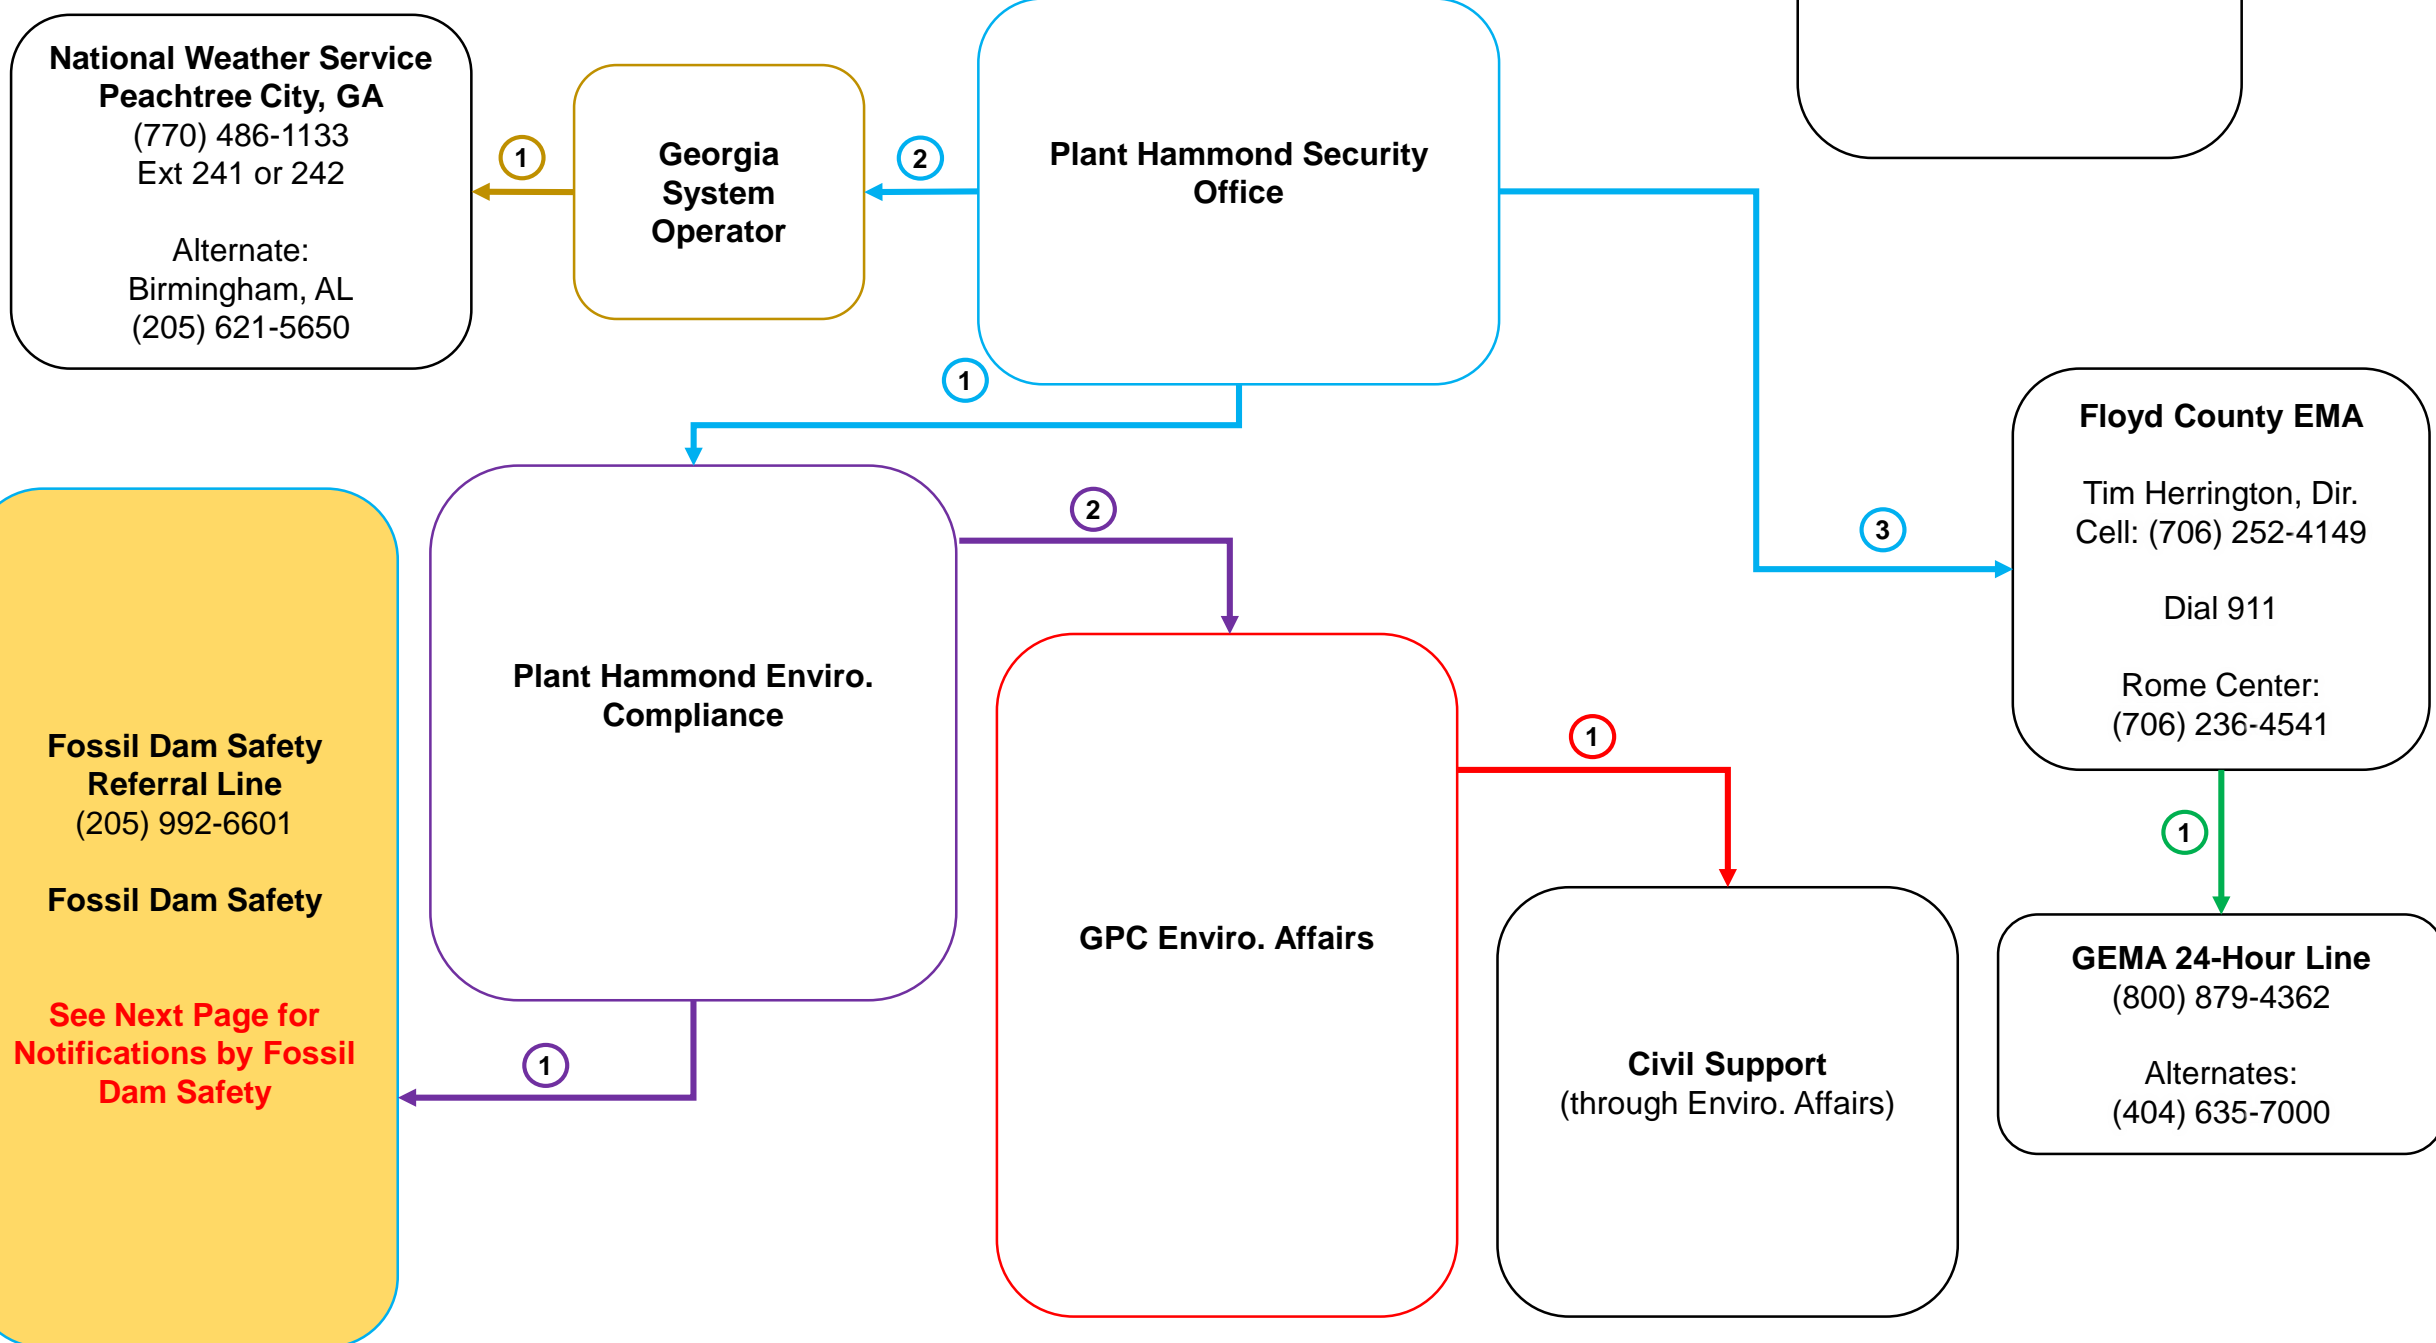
National Weather Service
Peachtree City, GA
(770) 486-1133
Ext 241 or 242

Alternate:
Birmingham, AL
(205) 621-5650

1

Georgia System Operator

2

Plant Hammond Security Office

1

Floyd County EMA

Tim Herrington, Dir.
Cell: (706) 252-4149

Dial 911

Rome Center:
(706) 236-4541

3

Fossil Dam Safety Referral Line
(205) 992-6601

Fossil Dam Safety

See Next Page for Notifications by Fossil Dam Safety

Plant Hammond Enviro. Compliance

2

1

GPC Enviro. Affairs

1

Civil Support
(through Enviro. Affairs)

1

GEMA 24-Hour Line
(800) 879-4362

Alternates:
(404) 635-7000